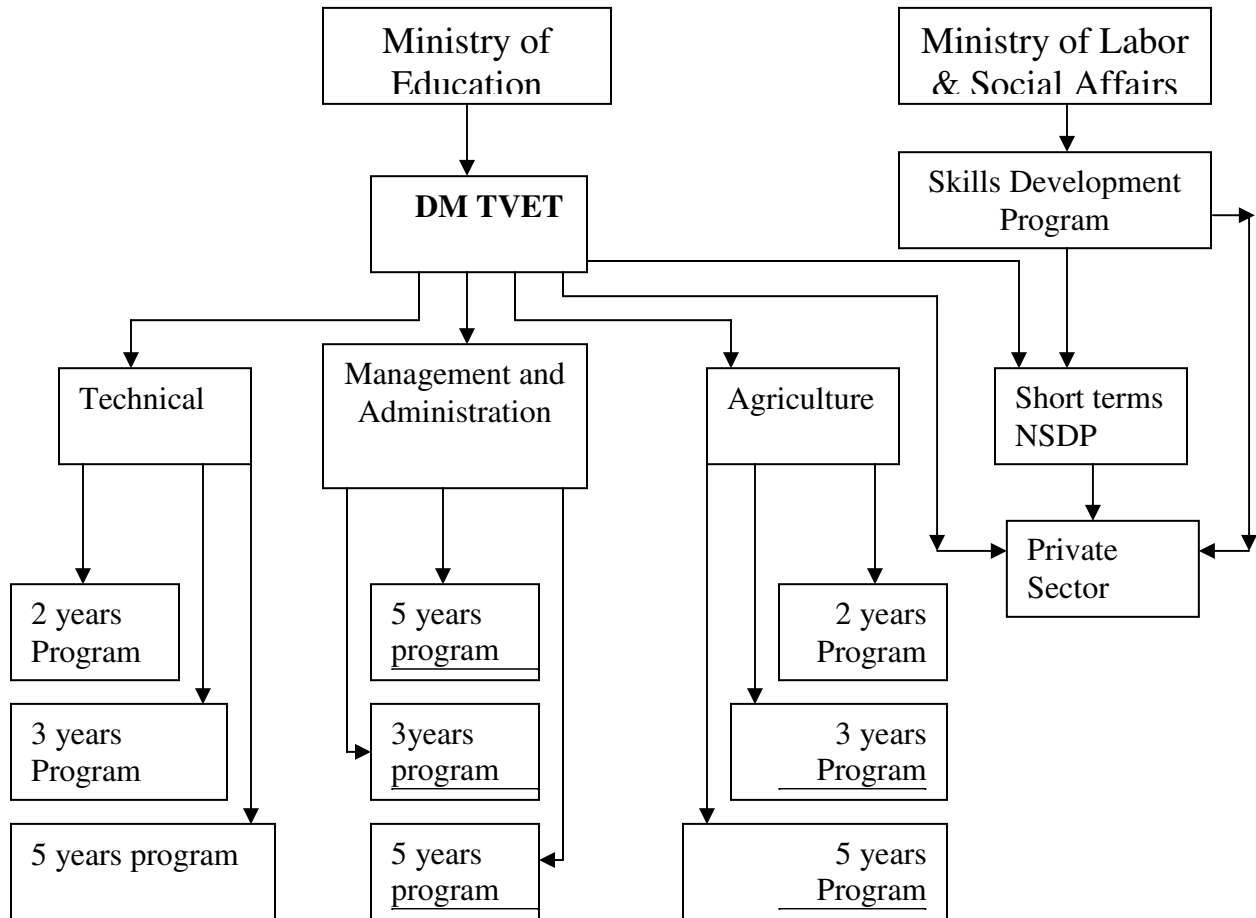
Ministry of Education

Ministry of Labor & Social Affairs

DM TVET

Skills Development Program

Technical

Management and Administration

Agriculture

Short terms NSDP

Private Sector

2 years Program

3 years Program

5 years program

5 years program

3years program

5 years program

2 years Program

3 years Program

5 years Program